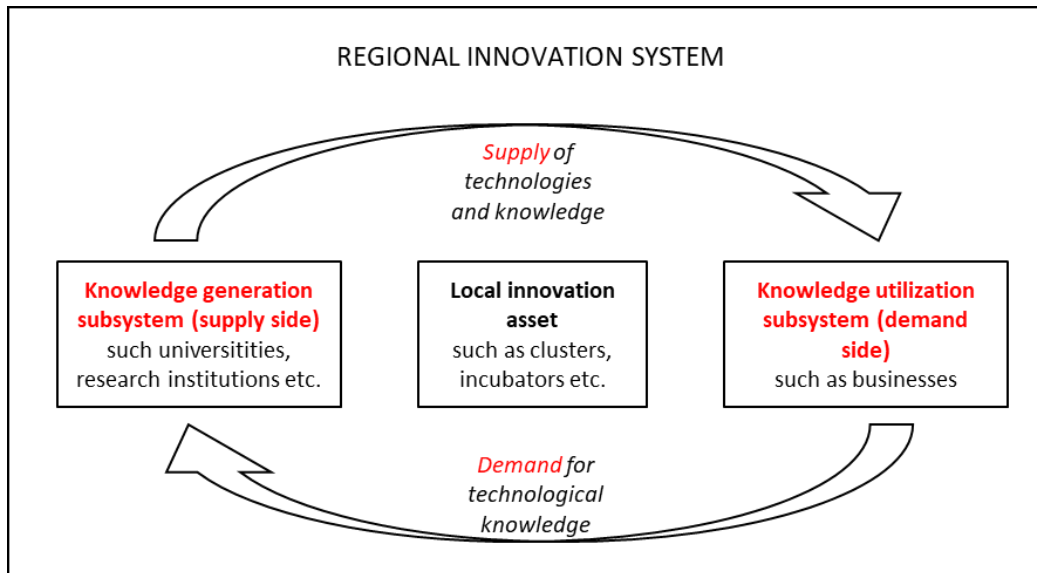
REGIONAL INNOVATION SYSTEM

Supply of technologies and knowledge

**Knowledge generation subsystem (supply side)**
such universitities, research institutions etc.

**Local innovation asset**
such as clusters, incubators etc.

**Knowledge utilization subsystem (demand side)**
such as businesses

Demand for technological knowledge